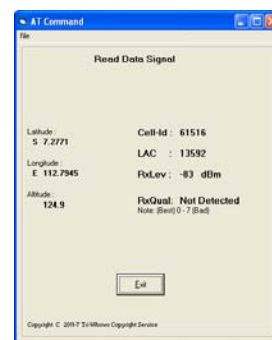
AT Command
File

Read Data Signal

Latitude :
S 7.2771

Longitude :
E 112.7945

Altitude :
124.9

Cell-Id : 61516

LAC : 13592

RxLev : -83 dBm

RxQual: Not Detected
Note: (Best) 0 - 7 (Bad)

Exit

Copyright C 2007 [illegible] Copyright Service